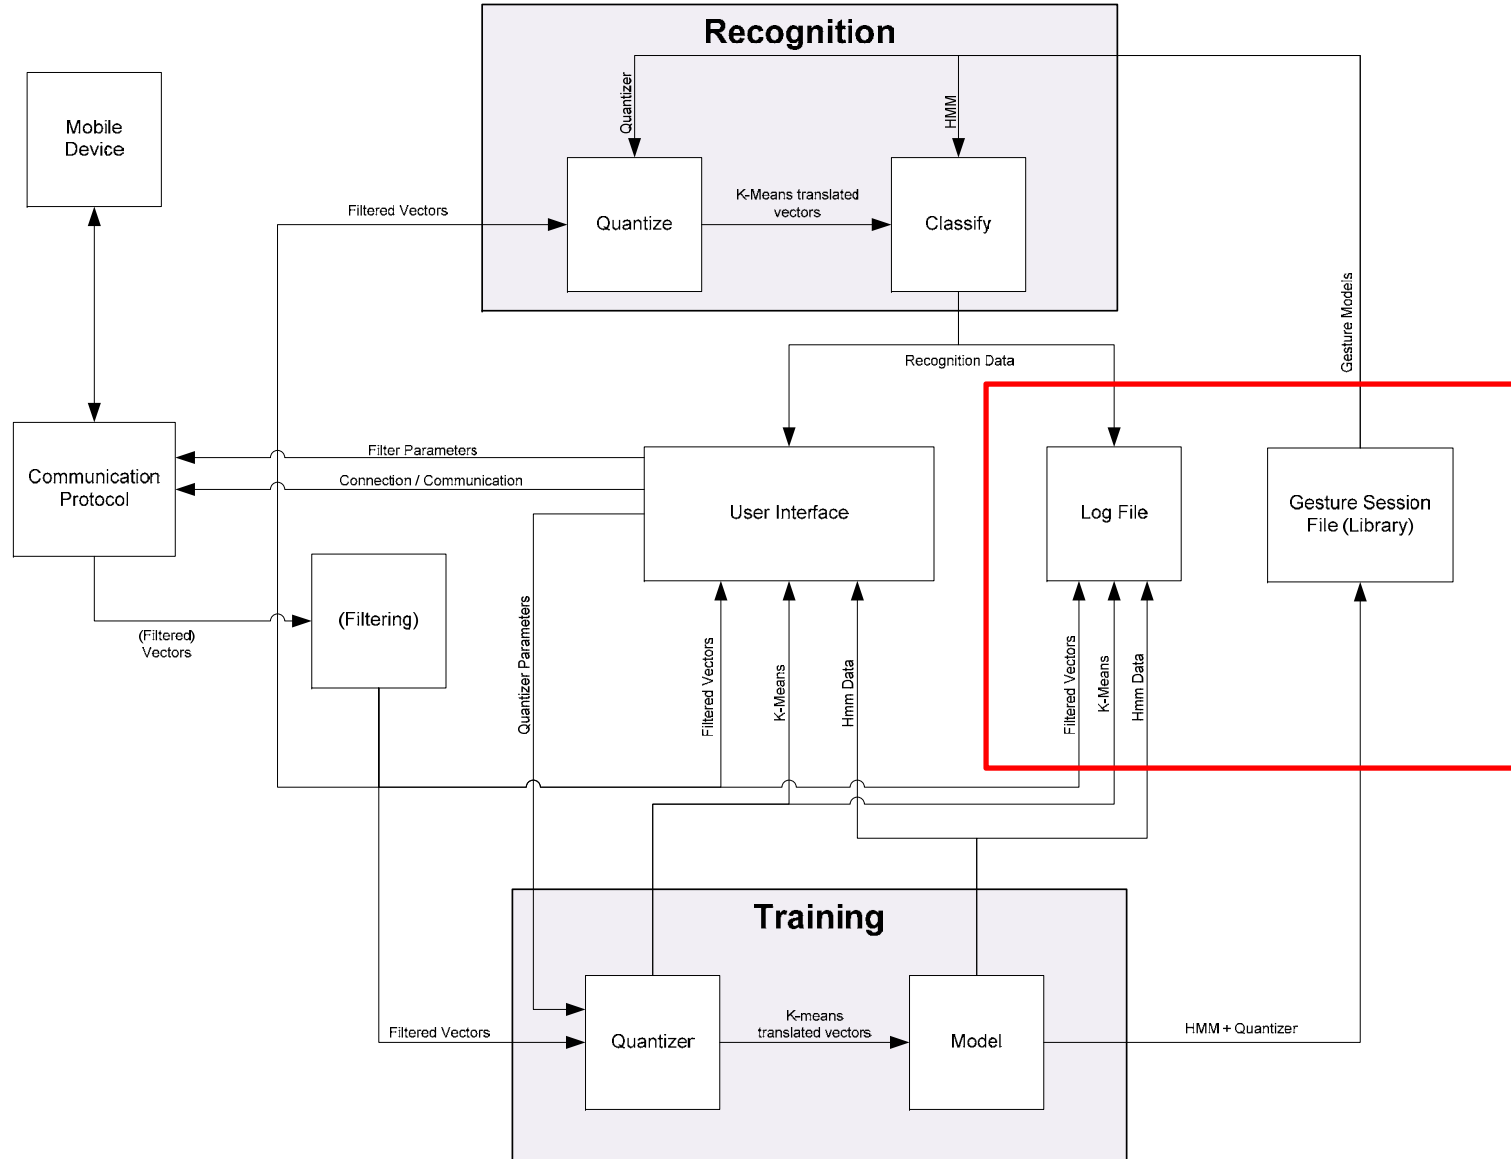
Recognition

Quantizer

HMM

Mobile Device

Filtered Vectors

Quantize

K-Means translated vectors

Classify

Gesture Models

Recognition Data

Communication Protocol

Filter Parameters

Connection / Communication

User Interface

Log File

Gesture Session File (Library)

(Filtered) Vectors

(Filtering)

Quantizer Parameters

Filtered Vectors

K-Means

Hmm Data

Filtered Vectors

K-Means

Hmm Data

Training

Filtered Vectors

Quantizer

K-means translated vectors

Model

HMM + Quantizer